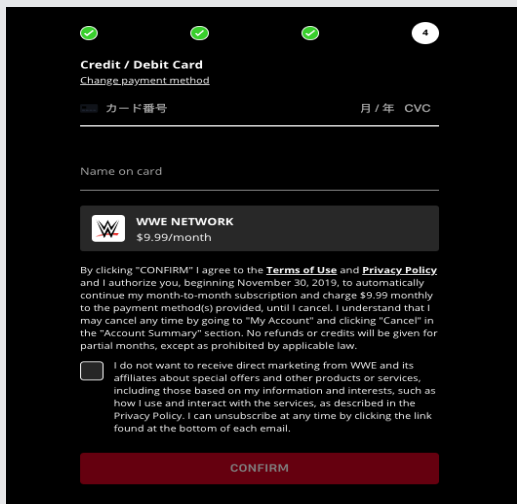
4

Credit / Debit Card
Change payment method

カード番号 月 / 年 CVC

Name on card

WWE NETWORK
$9.99/month

By clicking "CONFIRM" I agree to the Terms of Use and Privacy Policy and I authorize you, beginning November 30, 2019, to automatically continue my month-to-month subscription and charge $9.99 monthly to the payment method(s) provided, until I cancel. I understand that I may cancel any time by going to "My Account" and clicking "Cancel" in the "Account Summary" section. No refunds or credits will be given for partial months, except as prohibited by applicable law.

I do not want to receive direct marketing from WWE and its affiliates about special offers and other products or services, including those based on my information and interests, such as how I use and interact with the services, as described in the Privacy Policy. I can unsubscribe at any time by clicking the link found at the bottom of each email.

CONFIRM